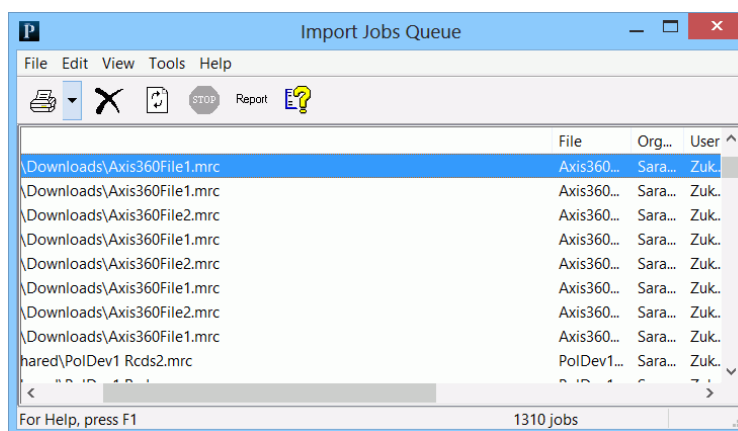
P Import Jobs Queue

File Edit View Tools Help

STOP Report

| | File | Org... | User |
|---|---|---|---|
| \Downloads\Axis360File1.mrc | Axis360... | Sara... | Zuk... |
| \Downloads\Axis360File1.mrc | Axis360... | Sara... | Zuk... |
| \Downloads\Axis360File2.mrc | Axis360... | Sara... | Zuk... |
| \Downloads\Axis360File1.mrc | Axis360... | Sara... | Zuk... |
| \Downloads\Axis360File2.mrc | Axis360... | Sara... | Zuk... |
| \Downloads\Axis360File1.mrc | Axis360... | Sara... | Zuk... |
| \Downloads\Axis360File2.mrc | Axis360... | Sara... | Zuk... |
| \Downloads\Axis360File1.mrc | Axis360... | Sara... | Zuk... |
| hared\PolDev1 Rcds2.mrc | PolDev1... | Sara... | Zuk... |
| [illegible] | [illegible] | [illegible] | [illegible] |

For Help, press F1 1310 jobs